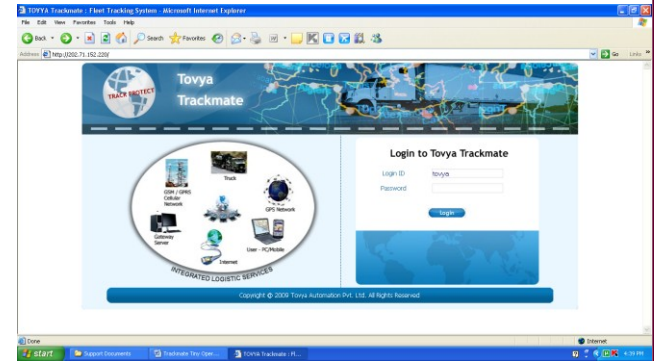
TOVYA Trackmate : Fleet Tracking System - Microsoft Internet Explorer

File Edit View Favorites Tools Help

Back Search Favorites

Address http://202.71.152.220/

Go Links

TRACK PROTECT

Tovya Trackmate

GSM / GPRS Cellular Network

Truck

GPS Network

Gateway Server

User - PC/Mobile

Internet

INTEGRATED LOGISTIC SERVICES

Login to Tovya Trackmate

Login ID tovya

Password

Login

Copyright © 2009 Tovya Automation Pvt. Ltd. All Rights Reserved

Done

Internet

start

Support Documents

Trackmate Tiny Oper...

TOVYA Trackmate : Fl...

4:39 PM